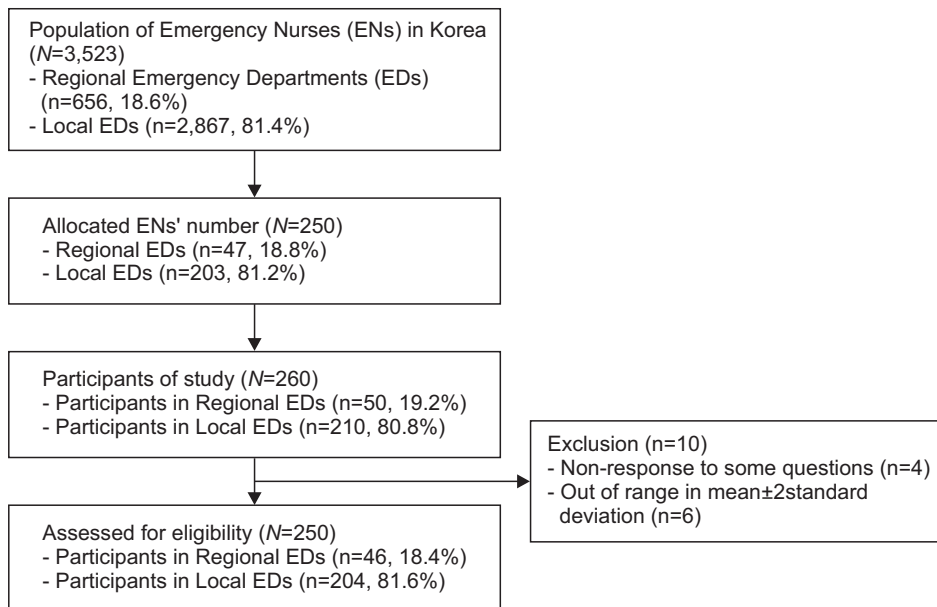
Population of Emergency Nurses (ENs) in Korea ($N$=3,523)
- Regional Emergency Departments (EDs) (n=656, 18.6%)
- Local EDs (n=2,867, 81.4%)

Allocated ENs' number ($N$=250)
- Regional EDs (n=47, 18.8%)
- Local EDs (n=203, 81.2%)

Participants of study ($N$=260)
- Participants in Regional EDs (n=50, 19.2%)
- Participants in Local EDs (n=210, 80.8%)

Exclusion (n=10)
- Non-response to some questions (n=4)
- Out of range in mean±2standard deviation (n=6)

Assessed for eligibility ($N$=250)
- Participants in Regional EDs (n=46, 18.4%)
- Participants in Local EDs (n=204, 81.6%)